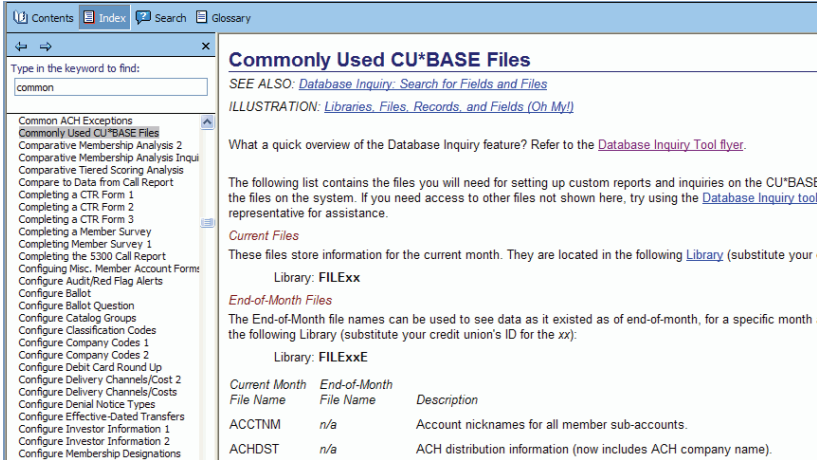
Contents Index Search Glossary

Type in the keyword to find:

common

Common ACH Exceptions
Commonly Used CU*BASE Files
Comparative Membership Analysis 2
Comparative Membership Analysis Inqui
Comparative Tiered Scoring Analysis
Compare to Data from Call Report
Completing a CTR Form 1
Completing a CTR Form 2
Completing a CTR Form 3
Completing a Member Survey
Completing Member Survey 1
Completing the 5300 Call Report
Configuing Misc. Member Account Forms
Configure Audit/Red Flag Alerts
Configure Ballot
Configure Ballot Question
Configure Catalog Groups
Configure Classification Codes
Configure Company Codes 1
Configure Company Codes 2
Configure Debit Card Round Up
Configure Delivery Channels/Cost 2
Configure Delivery Channels/Costs
Configure Denial Notice Types
Configure Effective-Dated Transfers
Configure Investor Information 1
Configure Investor Information 2
Configure Membership Designations

Commonly Used CU*BASE Files

SEE ALSO: Database Inquiry: Search for Fields and Files

ILLUSTRATION: Libraries, Files, Records, and Fields (Oh My!)

What a quick overview of the Database Inquiry feature? Refer to the Database Inquiry Tool flyer.

The following list contains the files you will need for setting up custom reports and inquiries on the CU*BASE the files on the system. If you need access to other files not shown here, try using the Database Inquiry tool representative for assistance.

Current Files

These files store information for the current month. They are located in the following Library (substitute your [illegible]

Library: FILExx

End-of-Month Files

The End-of-Month file names can be used to see data as it existed as of end-of-month, for a specific month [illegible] the following Library (substitute your credit union's ID for the xx):

Library: FILExxE

| Current Month File Name | End-of-Month File Name | Description |
|---|---|---|
| ACCTNM | n/a | Account nicknames for all member sub-accounts. |
| ACHDST | n/a | ACH distribution information (now includes ACH company name). |